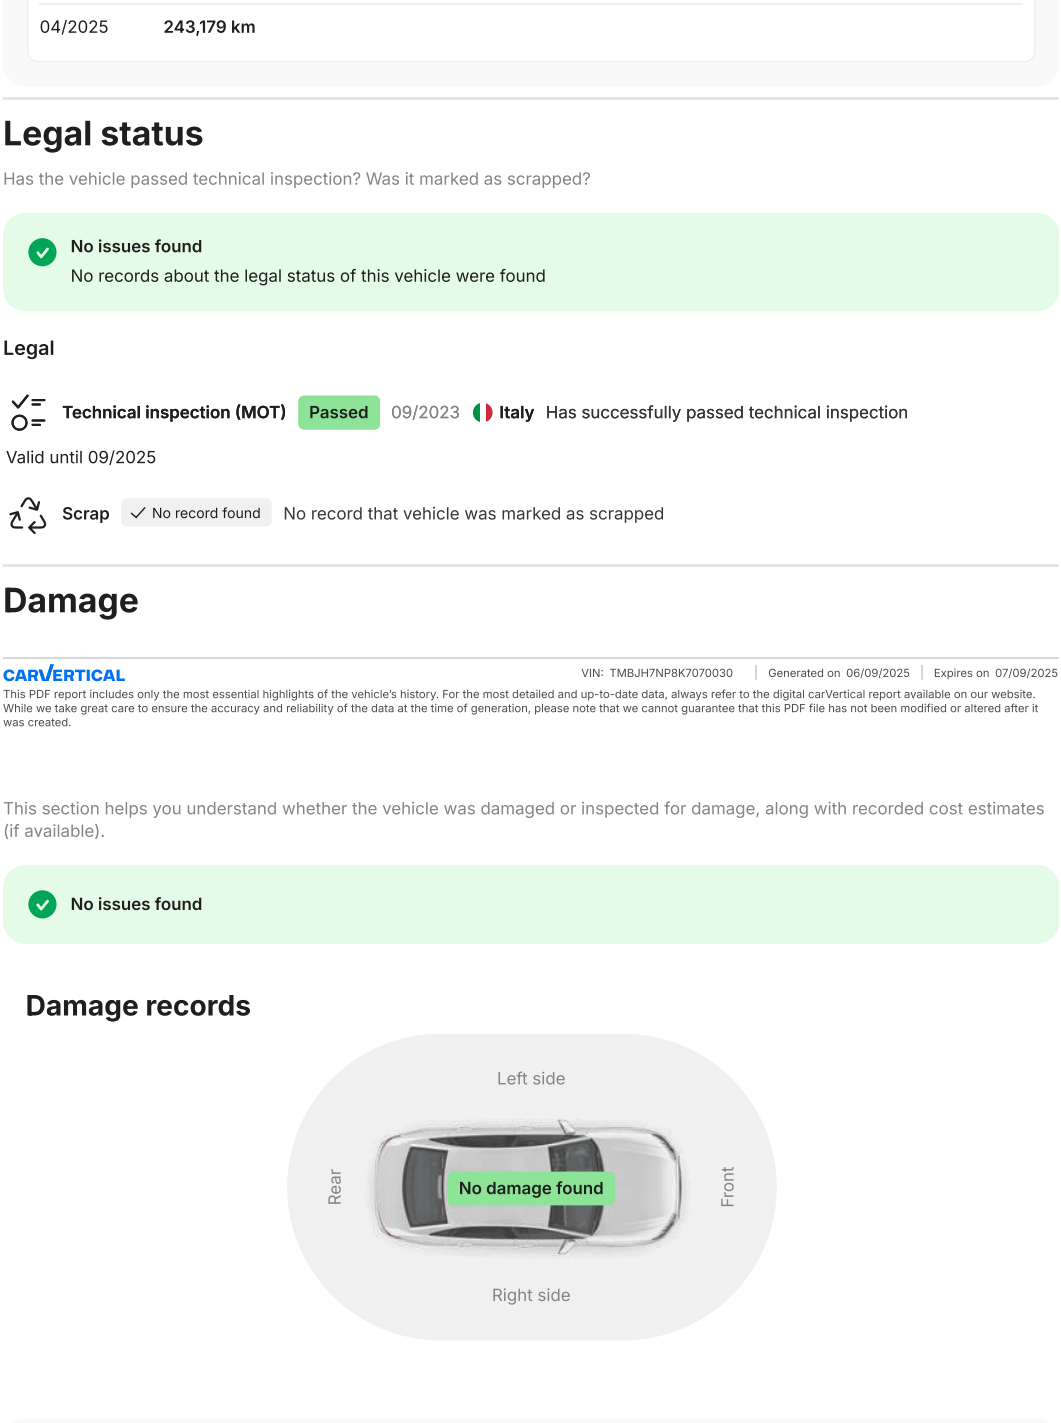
04/2025 243,179 km

Legal status

Has the vehicle passed technical inspection? Was it marked as scrapped?

No issues found
No records about the legal status of this vehicle were found

Legal

Technical inspection (MOT) Passed 09/2023 Italy Has successfully passed technical inspection
Valid until 09/2025

Scrap No record found No record that vehicle was marked as scrapped

Damage

CARVERTICAL VIN: TMBJH7NP8K7070030 | Generated on 06/09/2025 | Expires on 07/09/2025
This PDF report includes only the most essential highlights of the vehicle's history. For the most detailed and up-to-date data, always refer to the digital carVertical report available on our website. While we take great care to ensure the accuracy and reliability of the data at the time of generation, please note that we cannot guarantee that this PDF file has not been modified or altered after it was created.

This section helps you understand whether the vehicle was damaged or inspected for damage, along with recorded cost estimates (if available).

No issues found

Damage records

Left side
Rear
No damage found
Front
Right side